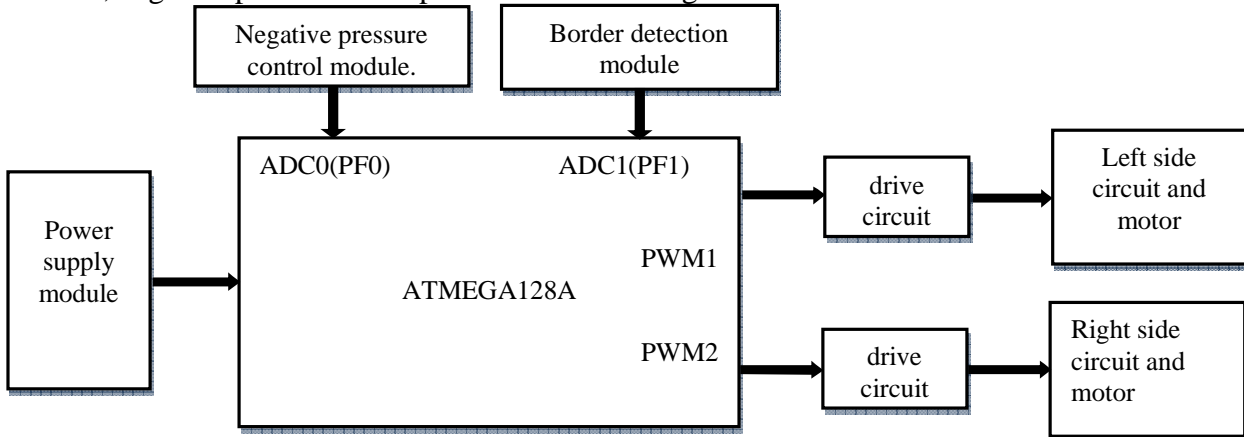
Negative pressure control module.

Border detection module

ADC0(PF0)

ADC1(PF1)

Power supply module

ATMEGA128A

PWM1

PWM2

drive circuit

drive circuit

Left side circuit and motor

Right side circuit and motor